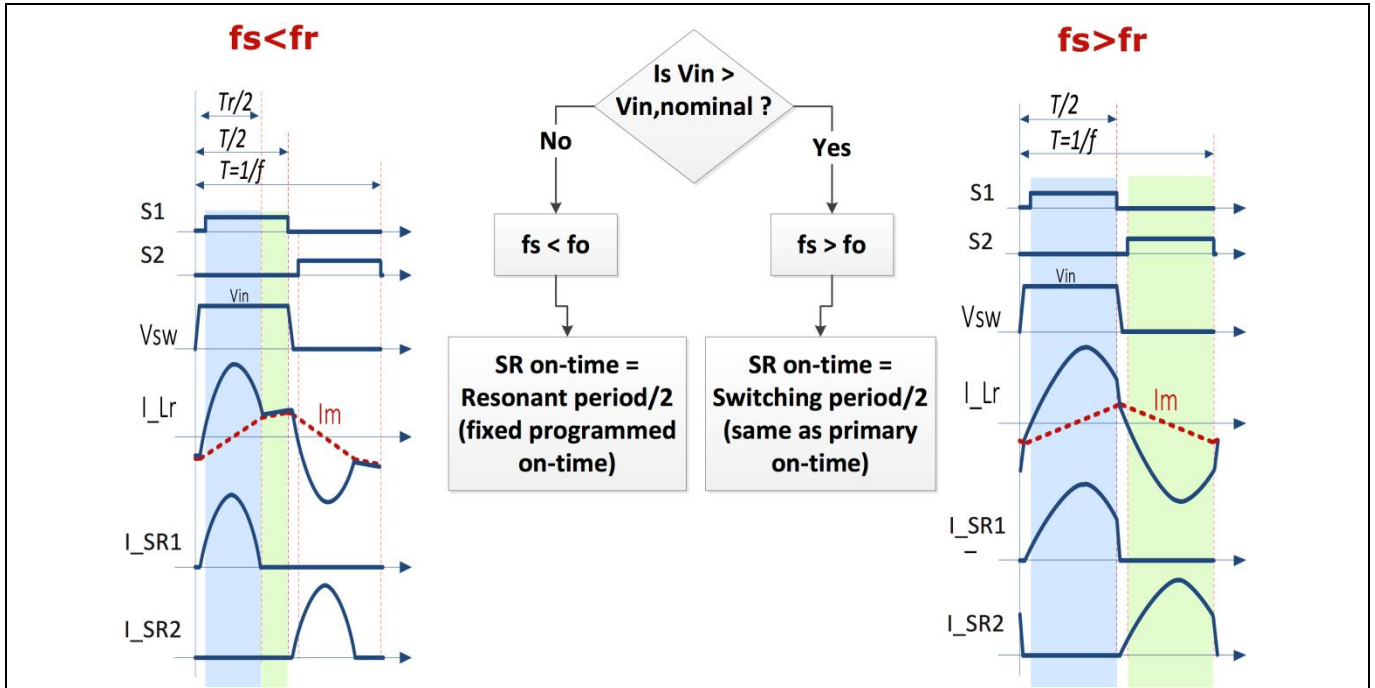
fs<fr

Tr/2
T/2
T=1/f

S1
S2
Vin
Vsw
I_Lr
Im
I_SR1
I_SR2

Is Vin > Vin,nominal ?

No

Yes

fs < fo

fs > fo

SR on-time = Resonant period/2 (fixed programmed on-time)

SR on-time = Switching period/2 (same as primary on-time)

fs>fr

T/2
T=1/f

S1
S2
Vin
Vsw
I_Lr
Im
I_SR1
I_SR2